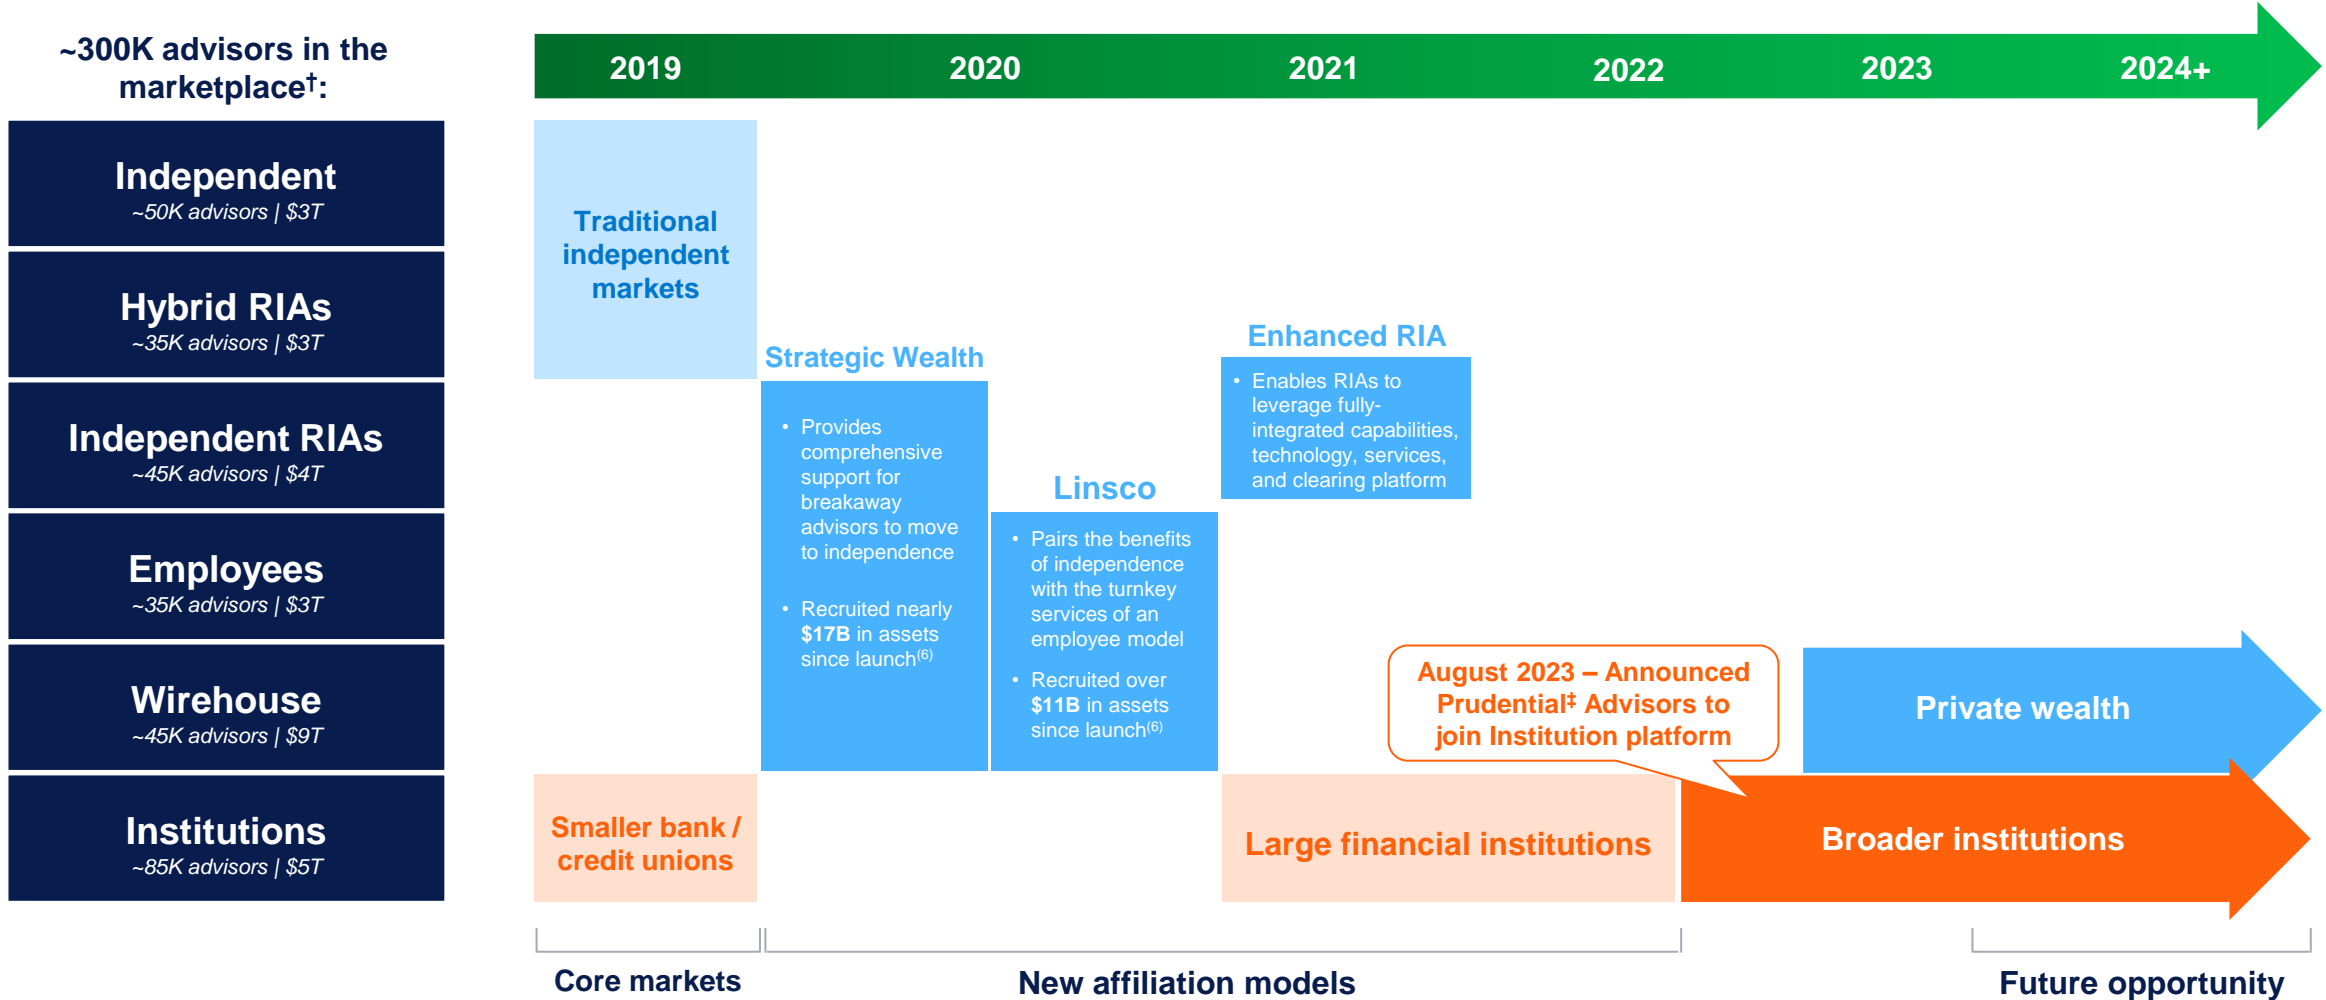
~300K advisors in the marketplace†:

Independent
~50K advisors | $3T

Hybrid RIAs
~35K advisors | $3T

Independent RIAs
~45K advisors | $4T

Employees
~35K advisors | $3T

Wirehouse
~45K advisors | $9T

Institutions
~85K advisors | $5T

2019 2020 2021 2022 2023 2024+

Traditional independent markets

Strategic Wealth
• Provides comprehensive support for breakaway advisors to move to independence
• Recruited nearly $17B in assets since launch$^{(6)}$

Linsco
• Pairs the benefits of independence with the turnkey services of an employee model
• Recruited over $11B in assets since launch$^{(6)}$

Enhanced RIA
• Enables RIAs to leverage fully-integrated capabilities, technology, services, and clearing platform

August 2023 – Announced Prudential‡ Advisors to join Institution platform

Private wealth

Smaller bank / credit unions

Large financial institutions

Broader institutions

Core markets

New affiliation models

Future opportunity